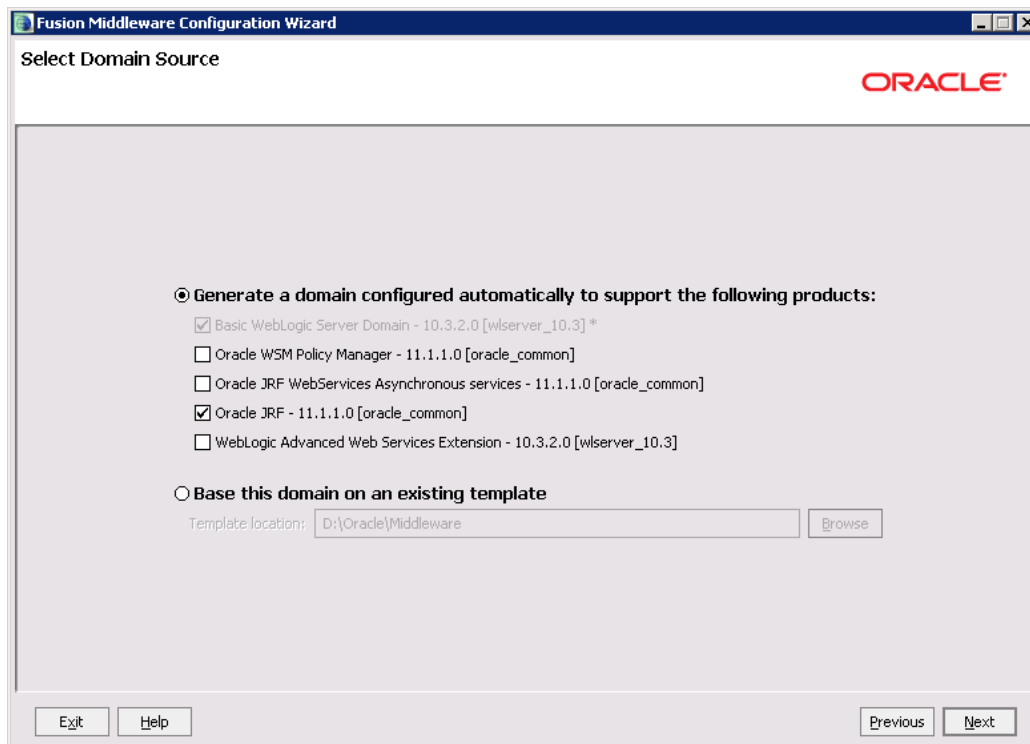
Fusion Middleware Configuration Wizard

Select Domain Source

ORACLE

Generate a domain configured automatically to support the following products:

Basic WebLogic Server Domain - 10.3.2.0 [wlserver_10.3] *

Oracle WSM Policy Manager - 11.1.1.0 [oracle_common]

Oracle JRF WebServices Asynchronous services - 11.1.1.0 [oracle_common]

Oracle JRF - 11.1.1.0 [oracle_common]

WebLogic Advanced Web Services Extension - 10.3.2.0 [wlserver_10.3]

Base this domain on an existing template

Template location: D:\Oracle\Middleware

Browse

Exit Help Previous Next